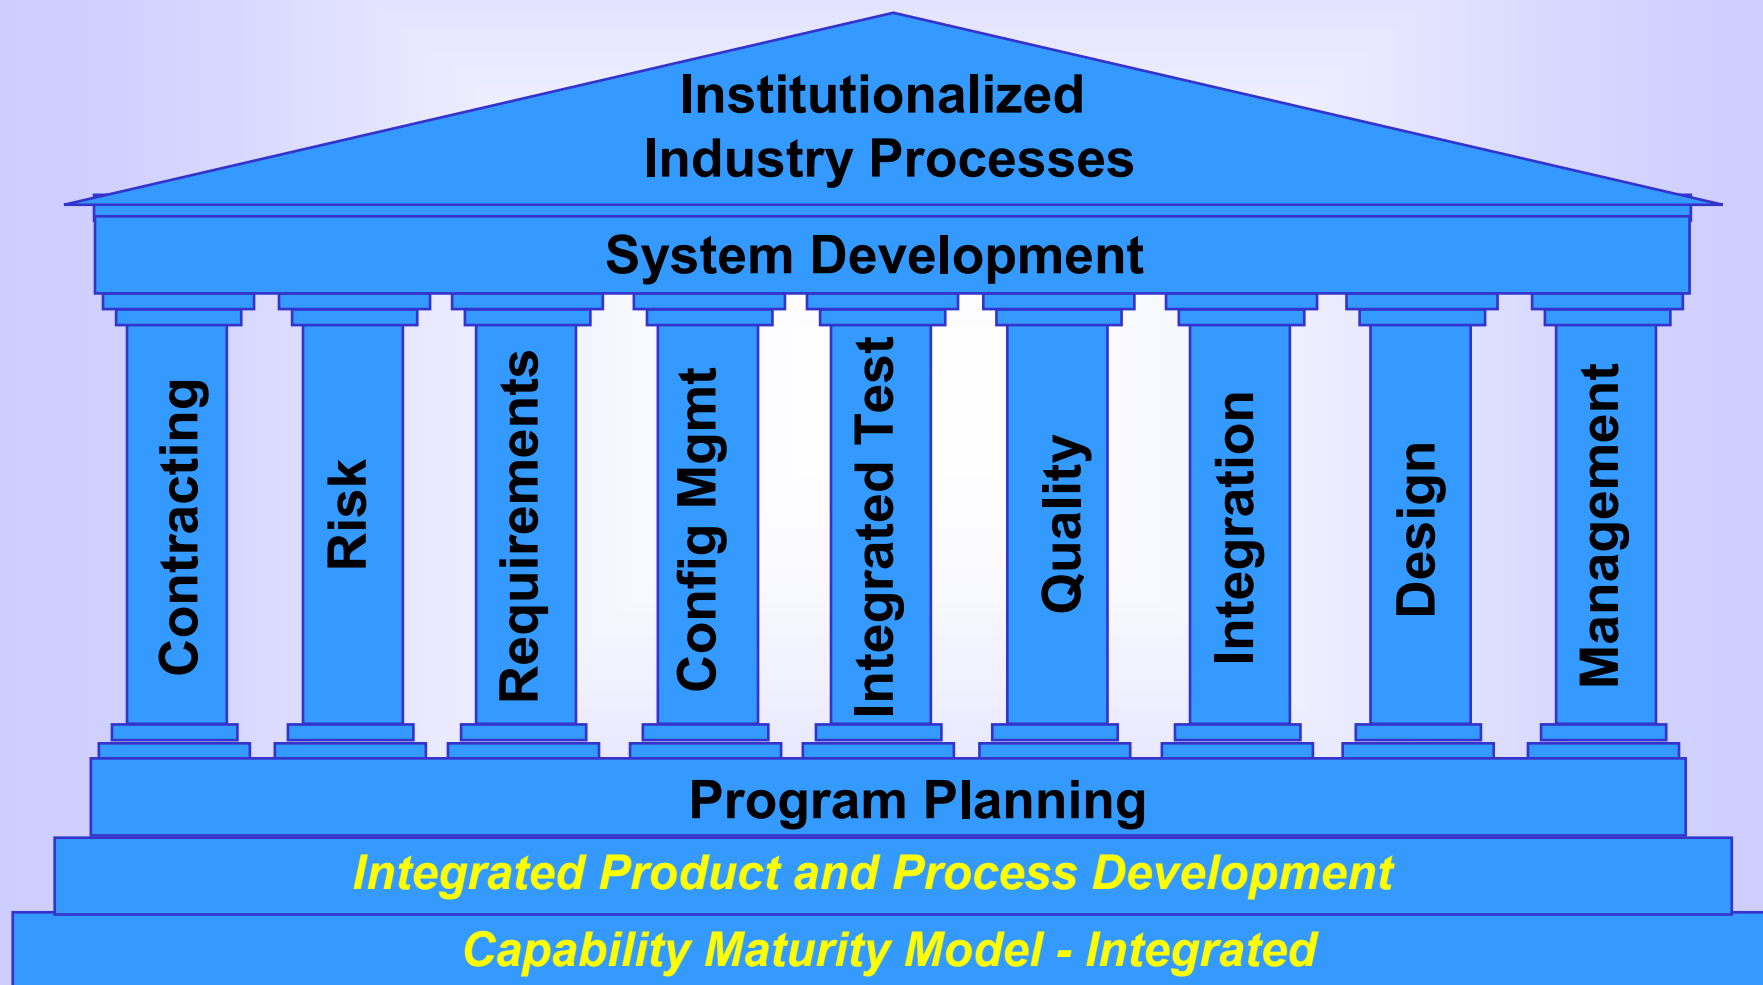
Institutionalized Industry Processes

System Development

Contracting

Risk

Requirements

Config Mgmt

Integrated Test

Quality

Integration

Design

Management

Program Planning

Integrated Product and Process Development

Capability Maturity Model - Integrated